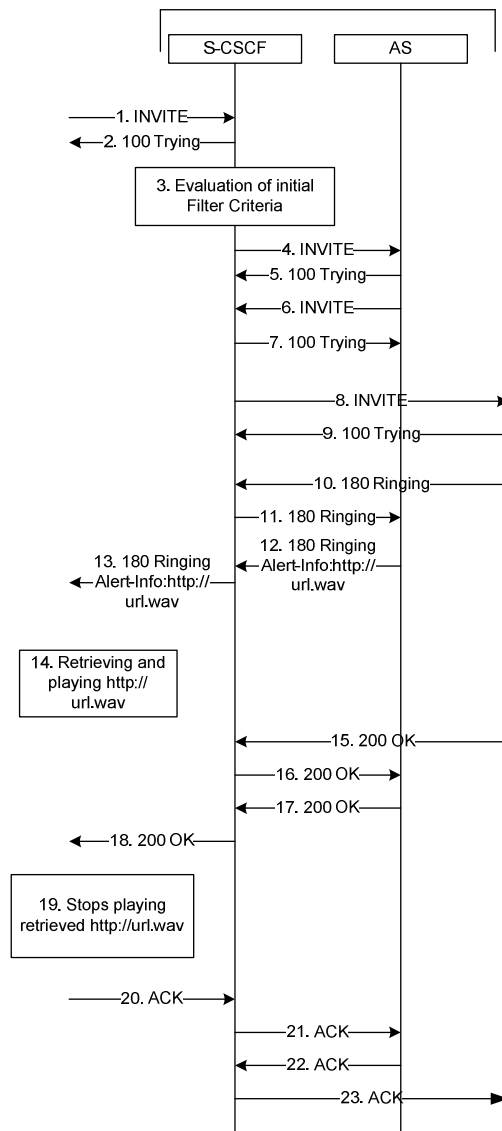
S-CSCF

AS

1. INVITE

2. 100 Trying

3. Evaluation of initial Filter Criteria

4. INVITE

5. 100 Trying

6. INVITE

7. 100 Trying

8. INVITE

9. 100 Trying

10. 180 Ringing

11. 180 Ringing

12. 180 Ringing Alert-Info:http:// url.wav

13. 180 Ringing Alert-Info:http:// url.wav

14. Retrieving and playing http:// url.wav

15. 200 OK

16. 200 OK

17. 200 OK

18. 200 OK

19. Stops playing retrieved http://url.wav

20. ACK

21. ACK

22. ACK

23. ACK